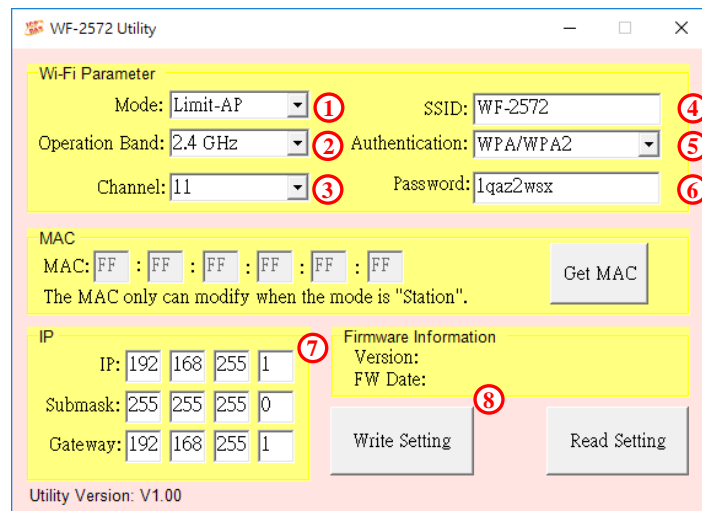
WF-2572 Utility

Wi-Fi Parameter

Mode: Limit-AP ①
Operation Band: 2.4 GHz ②
Channel: 11 ③

SSID: WF-2572 ④
Authentication: WPA/WPA2 ⑤
Password: 1qaz2wsx ⑥

MAC

MAC: FF : FF : FF : FF : FF : FF

The MAC only can modify when the mode is "Station".

Get MAC

IP

IP: 192 168 255 1 ⑦
Submask: 255 255 255 0
Gateway: 192 168 255 1

Firmware Information
Version:
FW Date:

⑧

Write Setting

Read Setting

Utility Version: V1.00